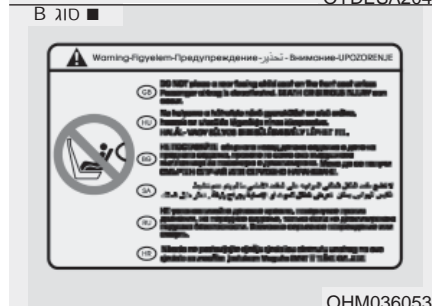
B ʖIO ■

Warning-Figyelem-Предупреждение-تحذير-Внимание-UPOZORENJE

GB DO NOT place a rear-facing child seat on the front seat unless Passenger airbag is deactivated. DEATH OR SERIOUS INJURY can occur.

HU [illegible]

BG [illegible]

SA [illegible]

RU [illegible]

HR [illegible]

OHM036053